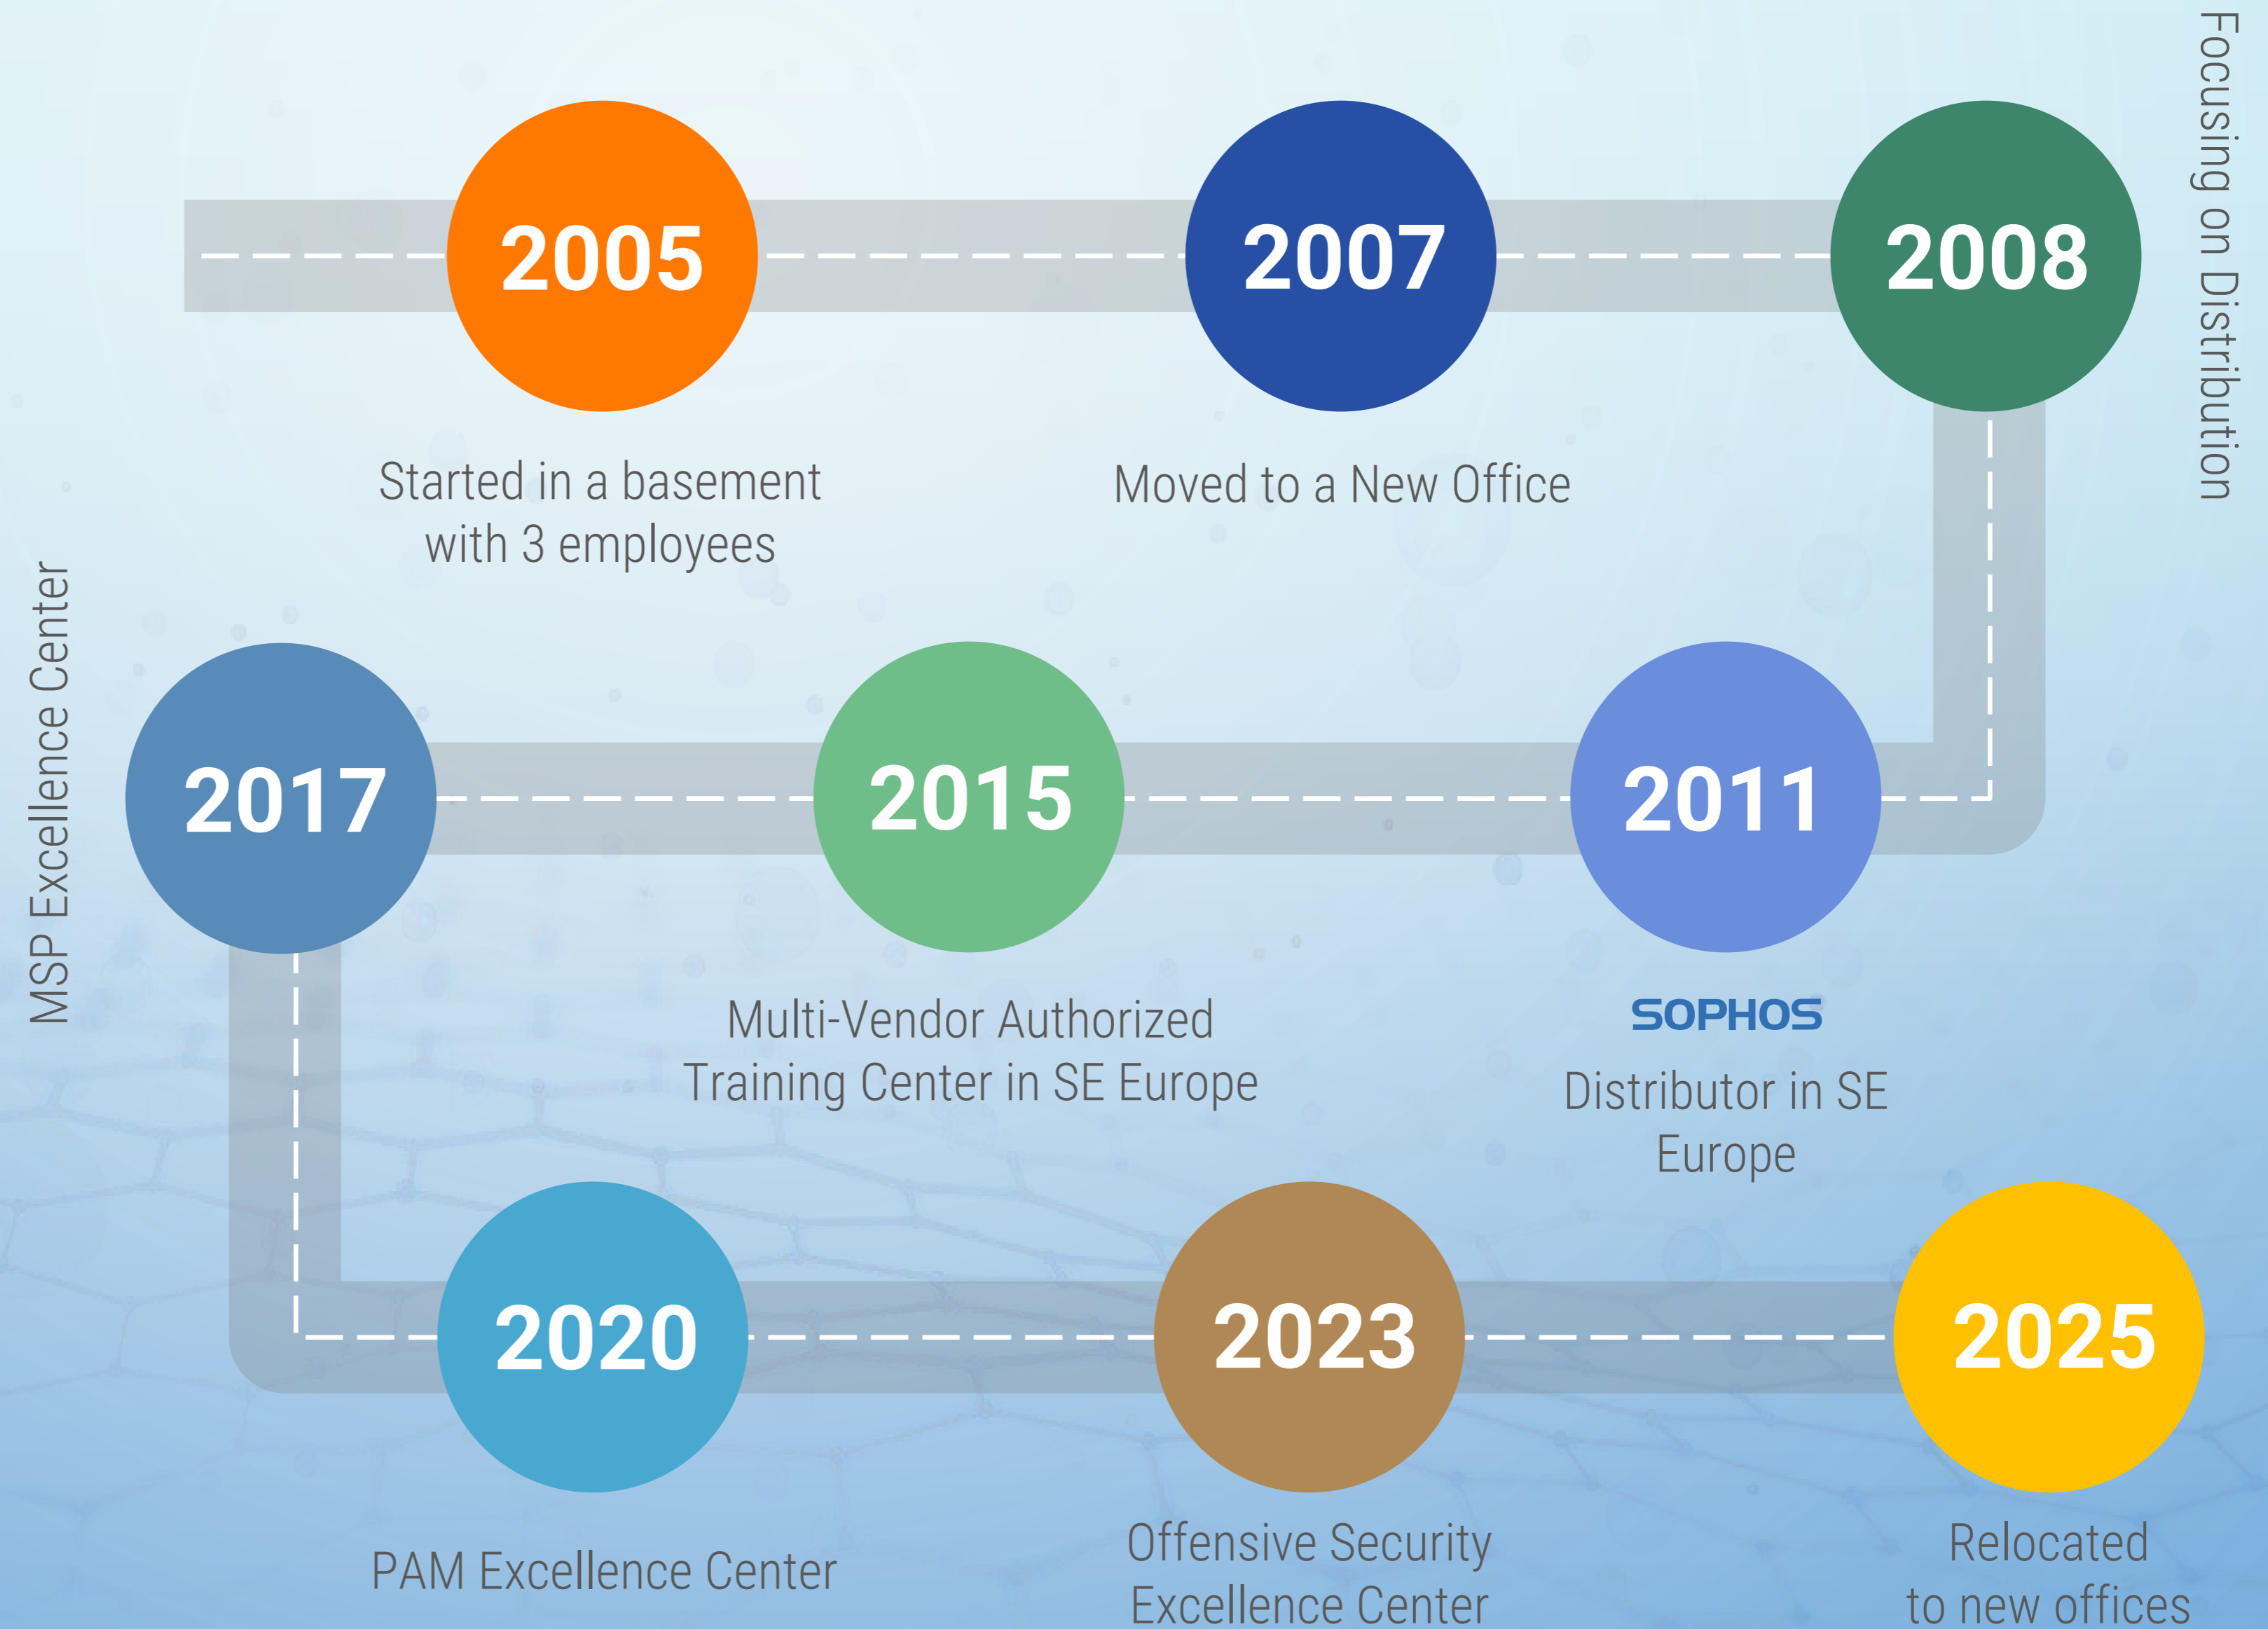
2005

Started in a basement with 3 employees

2007

Moved to a New Office

2008

Focusing on Distribution

2011

SOPHOS

Distributor in SE Europe

2015

Multi-Vendor Authorized Training Center in SE Europe

2017

MSP Excellence Center

2020

PAM Excellence Center

2023

Offensive Security Excellence Center

2025

Relocated to new offices